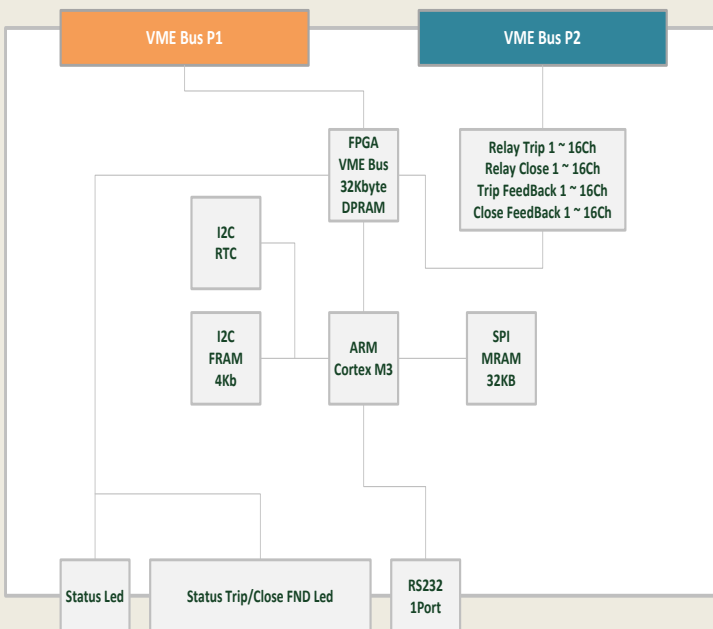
VME Bus P1

VME Bus P2

FPGA
VME Bus
32Kbyte
DPRAM

Relay Trip 1 ~ 16Ch
Relay Close 1 ~ 16Ch
Trip FeedBack 1 ~ 16Ch
Close FeedBack 1 ~ 16Ch

I2C
RTC

I2C
FRAM
4Kb

ARM
Cortex M3

SPI
MRAM
32KB

Status Led

Status Trip/Close FND Led

RS232
1Port